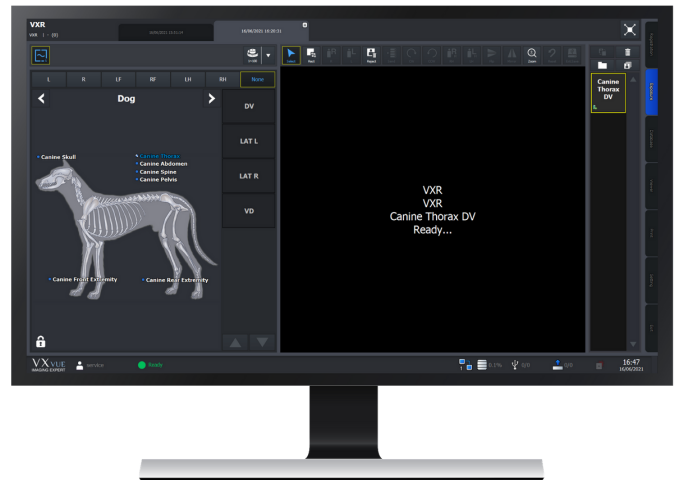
VXR

VXR / - (0)

16/06/2021 10:29:31

L R LF RF LH RH None

Dog

Canine Skull

Canine Thorax
Canine Abdomen
Canine Spine
Canine Pelvis

Canine Front Extremity

Canine Rear Extremity

DV

LAT L

LAT R

VD

Select

Zoom

VXR
VXR
Canine Thorax DV
Ready...

Canine Thorax DV

VXvue IMAGING EXPERT

service

Ready

0.1%

0/0

0/0

16:47
16/06/2021